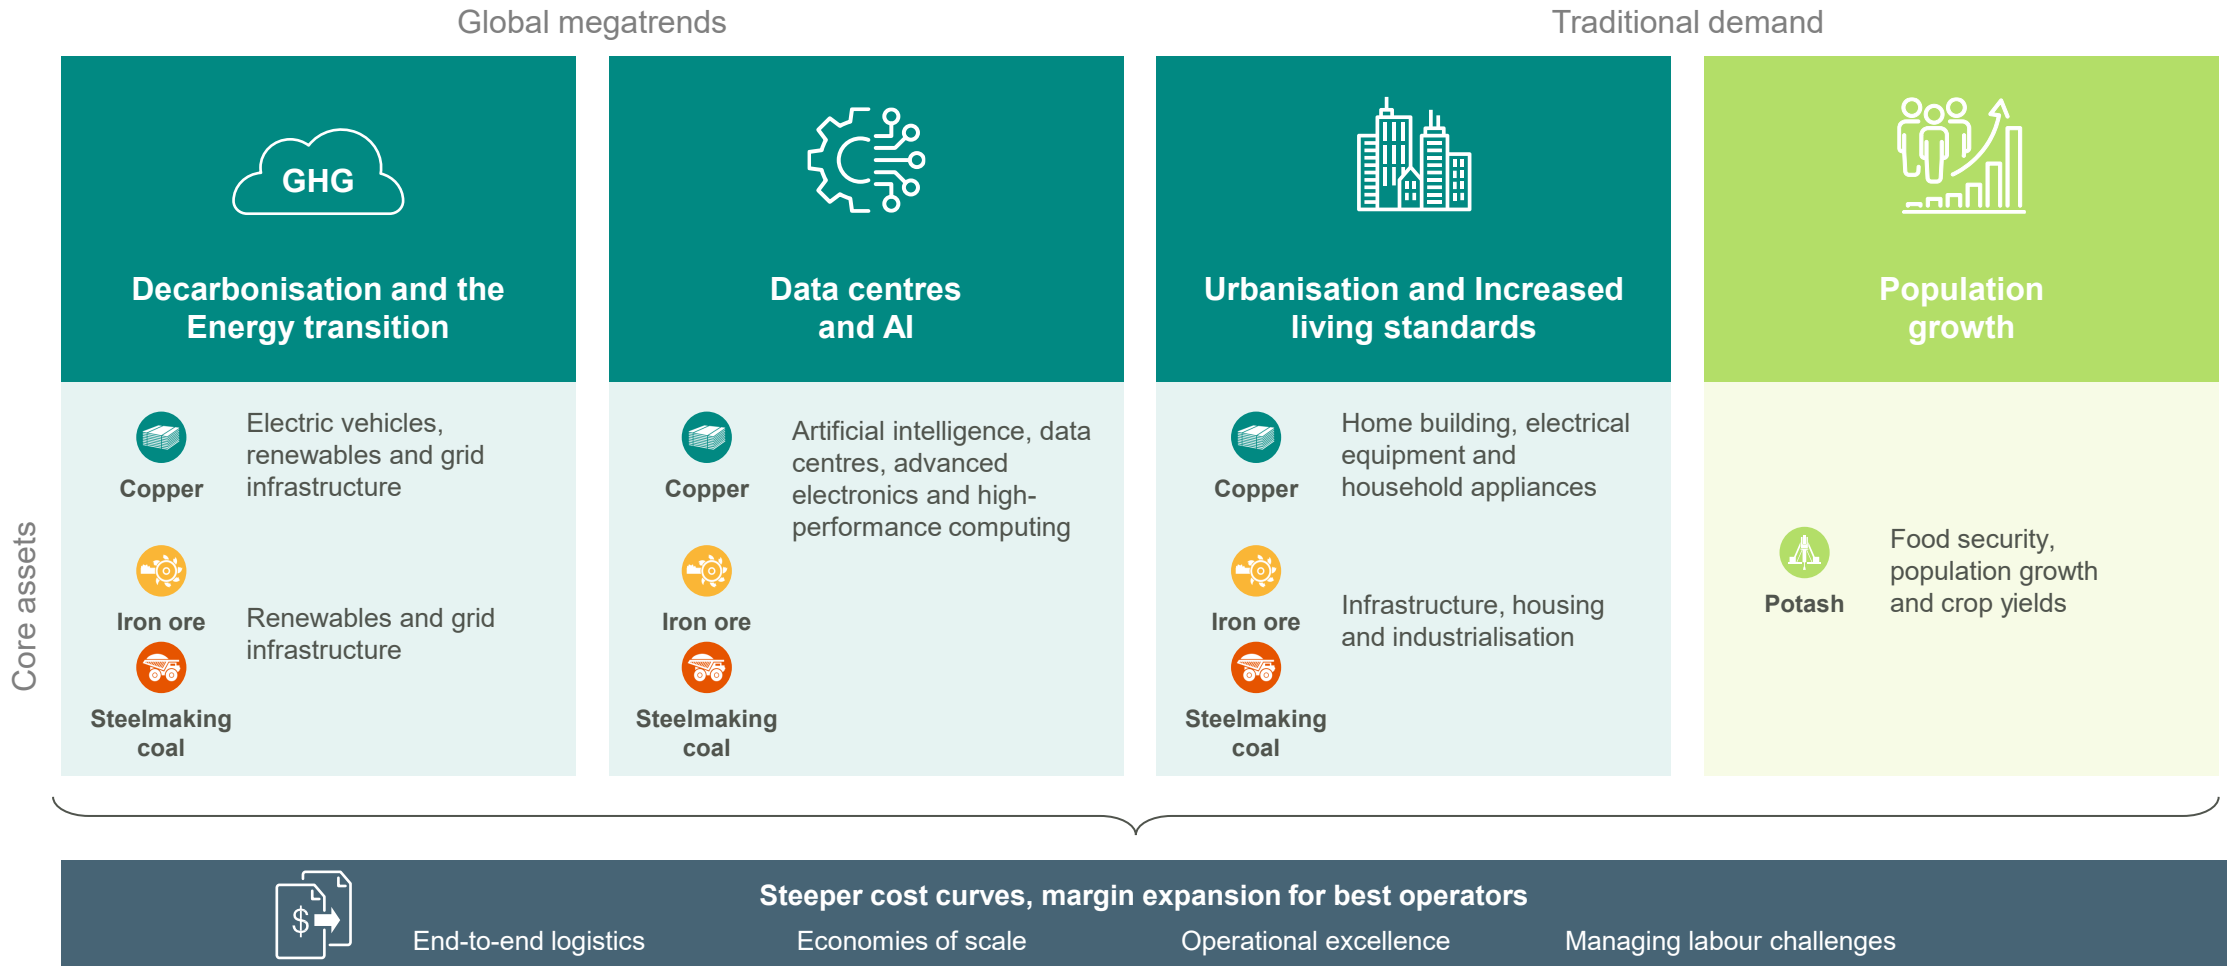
Global megatrends

Traditional demand

Core assets

GHG

Decarbonisation and the Energy transition

Copper

Electric vehicles, renewables and grid infrastructure

Iron ore

Steelmaking coal

Renewables and grid infrastructure

Data centres and AI

Copper

Artificial intelligence, data centres, advanced electronics and high-performance computing

Iron ore

Steelmaking coal

Urbanisation and Increased living standards

Copper

Home building, electrical equipment and household appliances

Iron ore

Steelmaking coal

Infrastructure, housing and industrialisation

Population growth

Potash

Food security, population growth and crop yields

$

Steeper cost curves, margin expansion for best operators

End-to-end logistics

Economies of scale

Operational excellence

Managing labour challenges